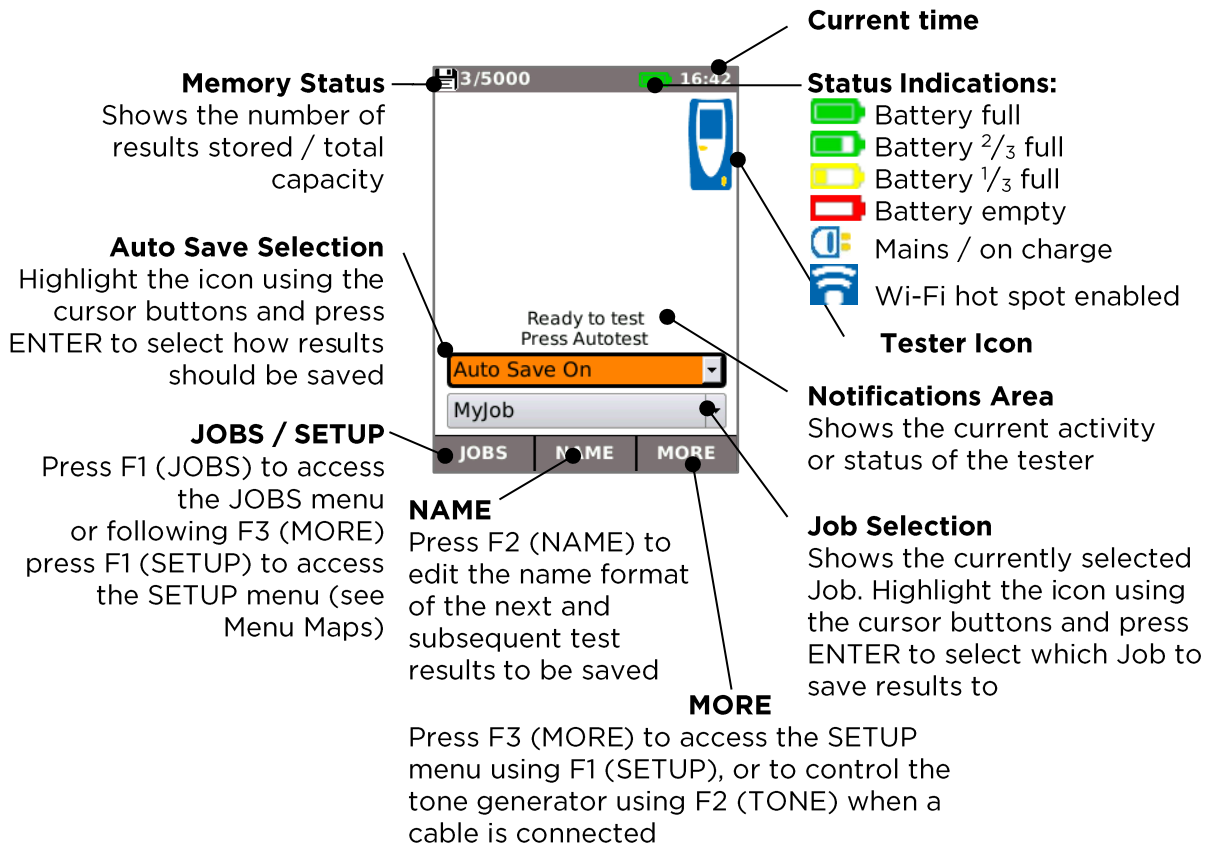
Current time

Memory Status
Shows the number of results stored / total capacity

3/5000 16:42

Status Indications:
Battery full
Battery $^2/_3$ full
Battery $^1/_3$ full
Battery empty
Mains / on charge
Wi-Fi hot spot enabled

Tester Icon

Auto Save Selection
Highlight the icon using the cursor buttons and press ENTER to select how results should be saved

Ready to test
Press Autotest

Auto Save On

MyJob

Notifications Area
Shows the current activity or status of the tester

JOBS / SETUP
Press F1 (JOBS) to access the JOBS menu or following F3 (MORE) press F1 (SETUP) to access the SETUP menu (see Menu Maps)

JOBS NAME MORE

NAME
Press F2 (NAME) to edit the name format of the next and subsequent test results to be saved

Job Selection
Shows the currently selected Job. Highlight the icon using the cursor buttons and press ENTER to select which Job to save results to

MORE
Press F3 (MORE) to access the SETUP menu using F1 (SETUP), or to control the tone generator using F2 (TONE) when a cable is connected